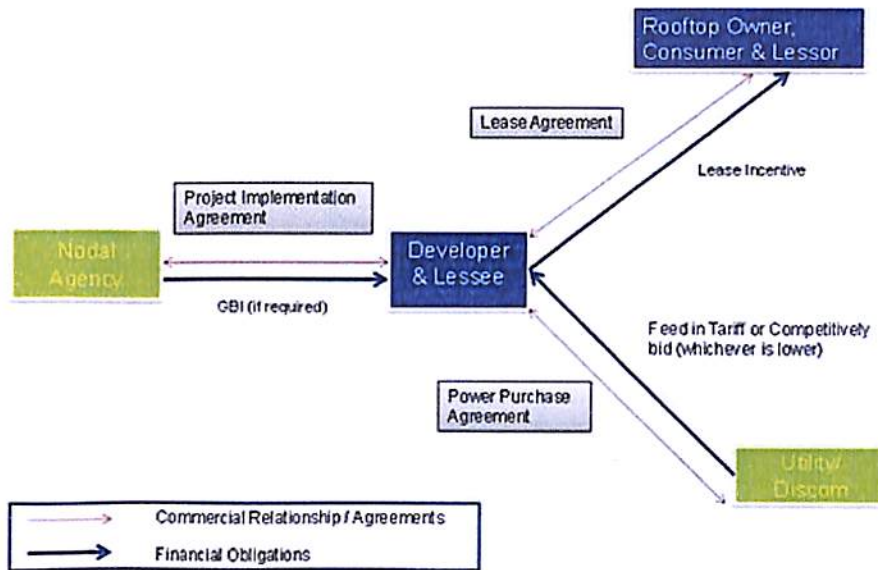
Rooftop Owner, Consumer & Lessor

Lease Agreement

Lease Incentive

Project Implementation Agreement

Nodal Agency

Developer & Lessee

GBI (if required)

Feed in Tariff or Competitively bid (whichever is lower)

Power Purchase Agreement

Utility/ Discom

Commercial Relationship / Agreements

Financial Obligations